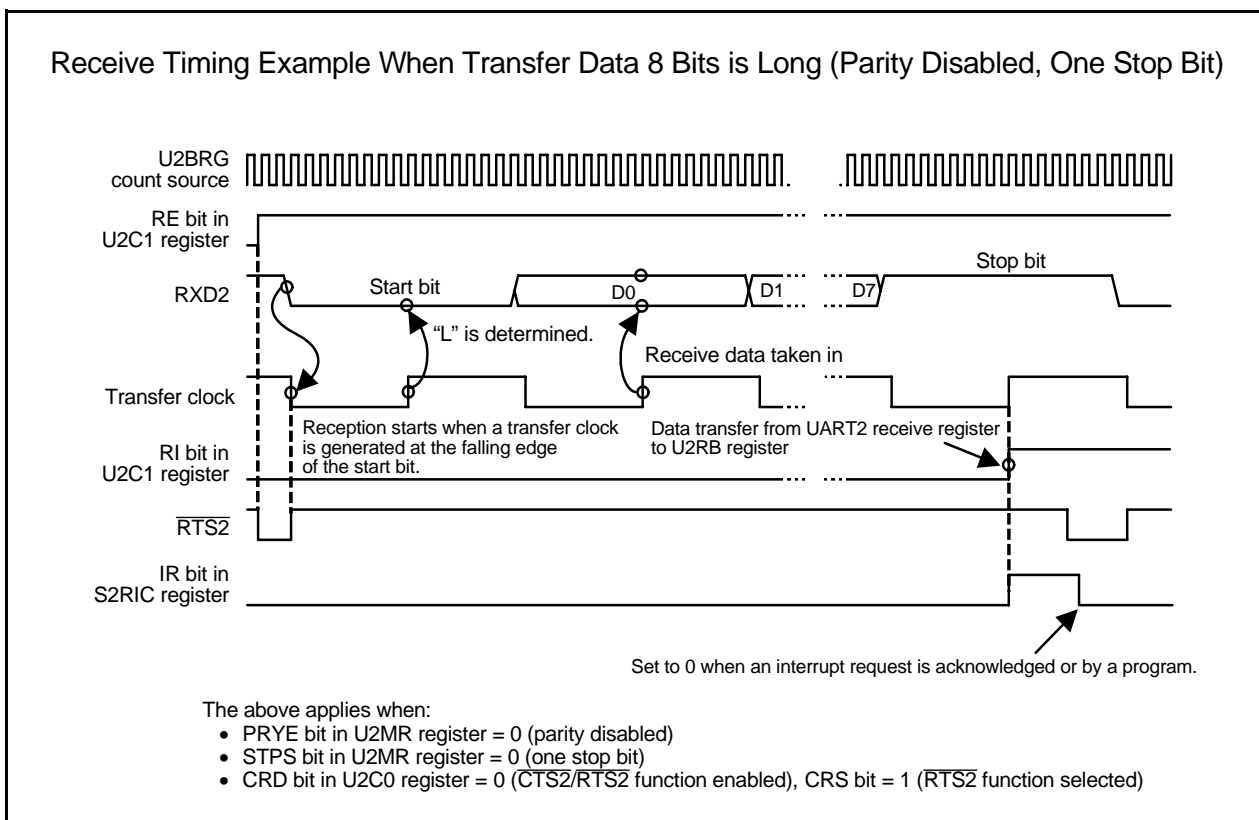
Receive Timing Example When Transfer Data 8 Bits is Long (Parity Disabled, One Stop Bit)

U2BRG count source

RE bit in U2C1 register

RXD2

Start bit

D0

D1

D7

Stop bit

"L" is determined.

Receive data taken in

Transfer clock

Reception starts when a transfer clock is generated at the falling edge of the start bit.

Data transfer from UART2 receive register to U2RB register

RI bit in U2C1 register

$\overline{RTS2}$

IR bit in S2RIC register

Set to 0 when an interrupt request is acknowledged or by a program.

The above applies when:
• PRYE bit in U2MR register = 0 (parity disabled)
• STPS bit in U2MR register = 0 (one stop bit)
• CRD bit in U2C0 register = 0 ($\overline{CTS2}$/$\overline{RTS2}$ function enabled), CRS bit = 1 ($\overline{RTS2}$ function selected)